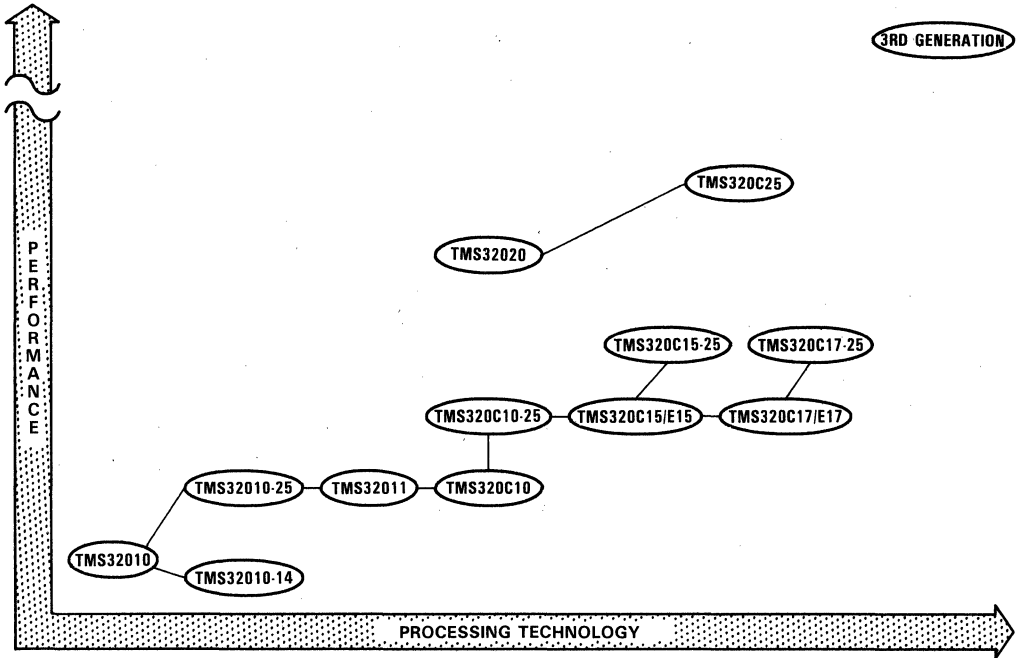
3RD GENERATION

TMS320C25

TMS32020

PERFORMANCE

TMS320C15-25

TMS320C17-25

TMS320C10-25

TMS320C15/E15

TMS320C17/E17

TMS32010-25

TMS32011

TMS320C10

TMS32010

TMS32010-14

PROCESSING TECHNOLOGY